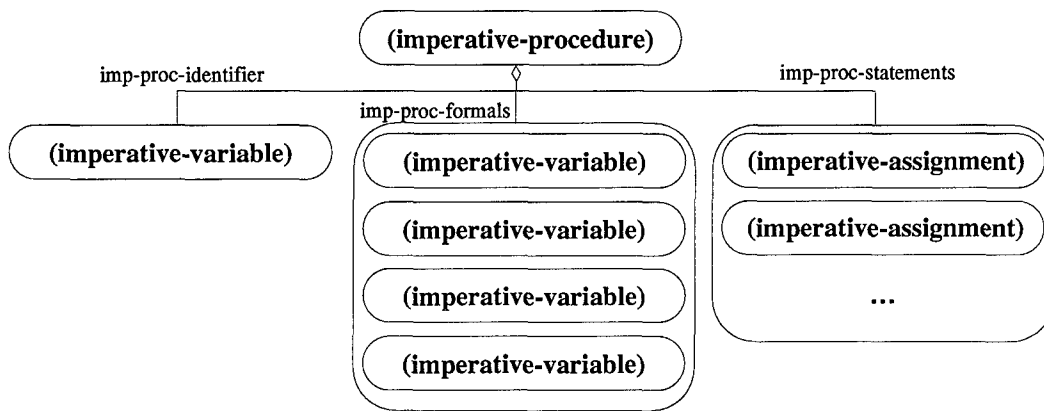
(imperative-procedure)

imp-proc-identifier

imp-proc-formals

imp-proc-statements

(imperative-variable)

(imperative-variable)

(imperative-variable)

(imperative-variable)

(imperative-variable)

(imperative-assignment)

(imperative-assignment)

...